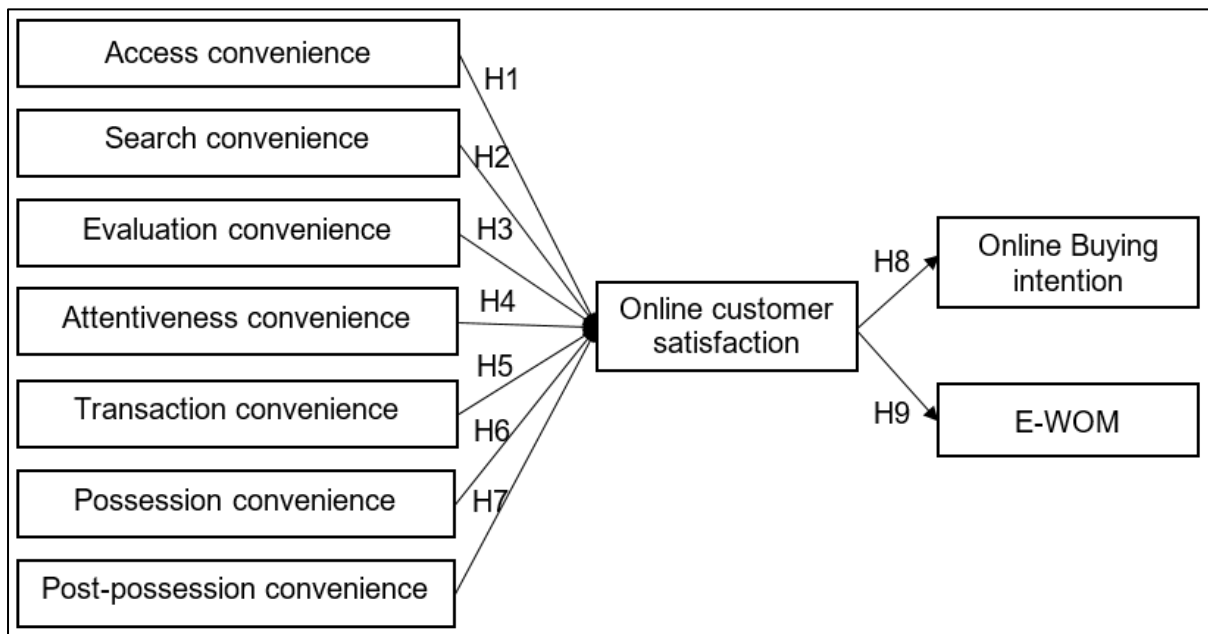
Access convenience
H1
Search convenience
H2
Evaluation convenience
H3
Attentiveness convenience
H4
H5
Transaction convenience
H6
Possession convenience
H7
Post-possession convenience

Online customer satisfaction

H8
Online Buying intention

H9
E-WOM